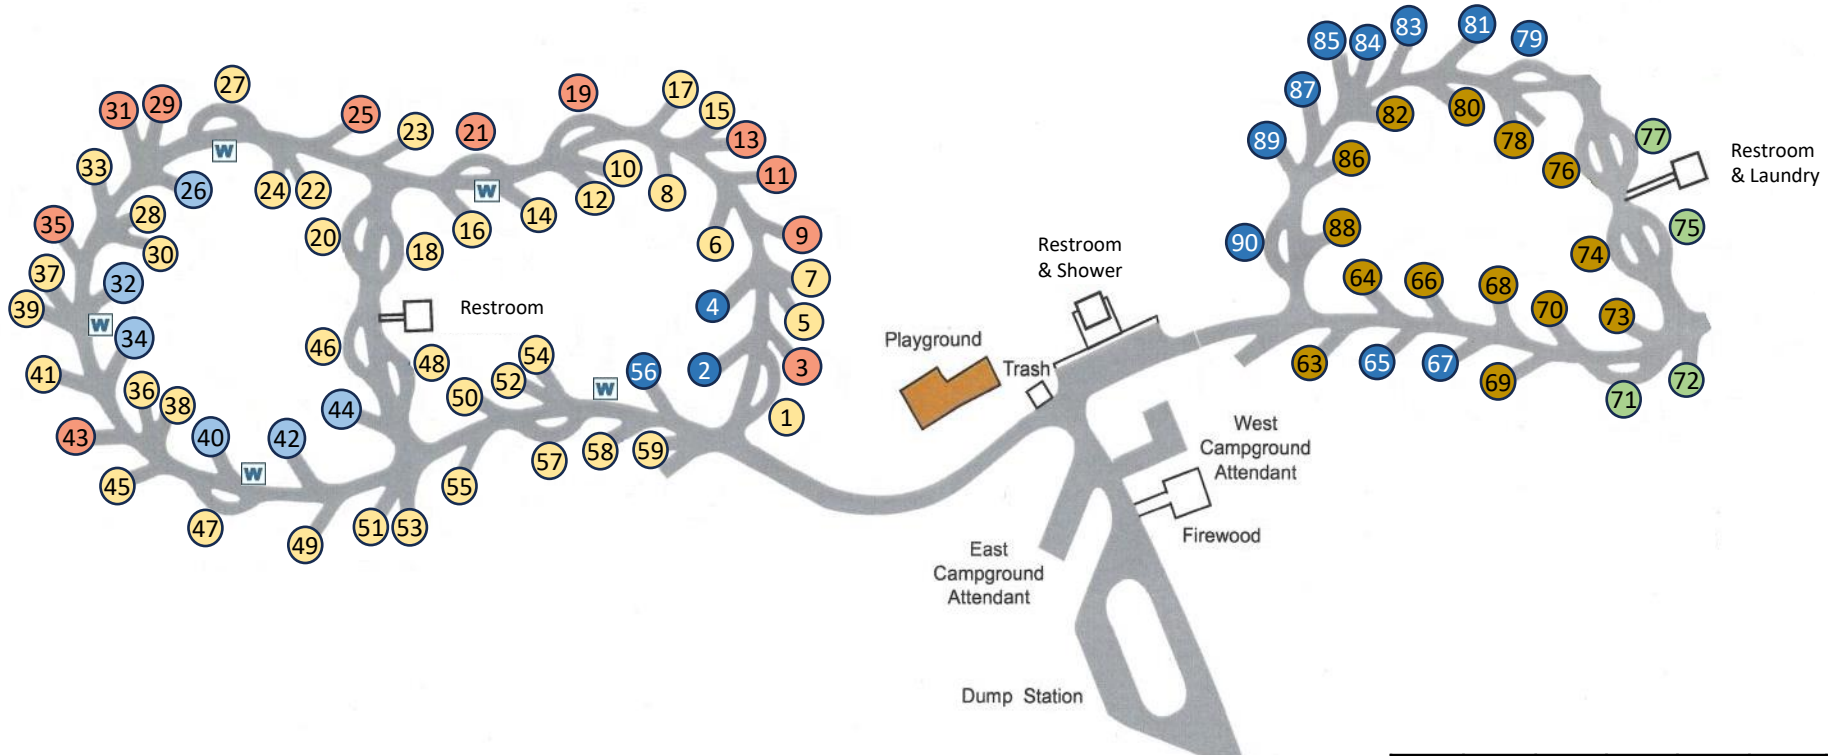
85 84 83 81 79
87 82 80
89 86 78 77 Restroom & Laundry
76
31 29 27 25 23 21 19 17 15 13 11
33 W 26 24 22 W 16 14 12 10 8
35 28 20 18 6 9 88 74 75
37 30 90
39 32 Restroom 4 7 Restroom & Shower 64 66 68 73
W 34 46 48 54 5 70
41 36 38 50 52 W 56 2 3 Playground 63 65 67 69 72
43 40 42 44 1 Trash 71
45 W 55 57 58 59 West Campground Attendant
47 49 51 53
Firewood
East Campground Attendant
Dump Station